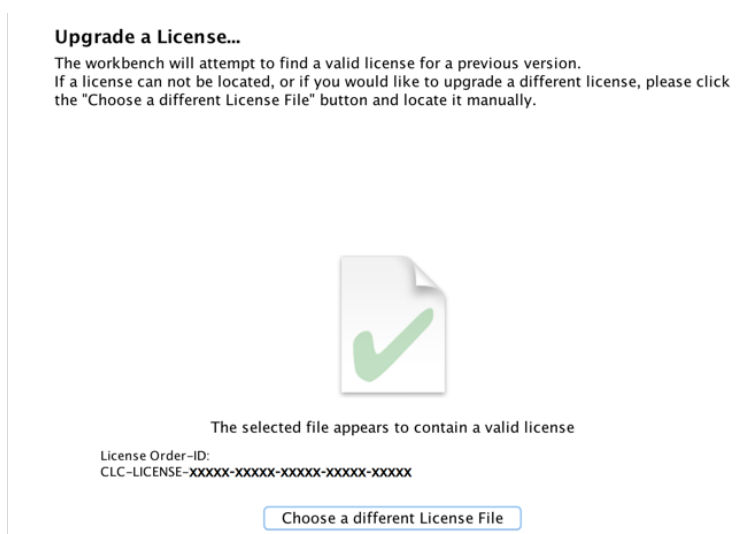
**Upgrade a License...**

The workbench will attempt to find a valid license for a previous version.
If a license can not be located, or if you would like to upgrade a different license, please click the "Choose a different License File" button and locate it manually.

The selected file appears to contain a valid license

License Order-ID:
CLC-LICENSE-XXXXX-XXXXX-XXXXX-XXXXX-XXXXX

Choose a different License File